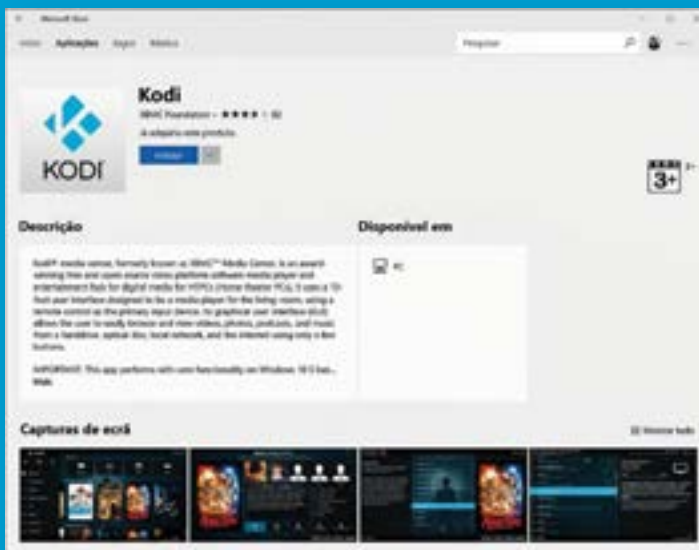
Microsoft Store

Início Aplicações Jogos Música

Pesquisar

KODI

Kodi

XBMC Foundation • ★★★★ 1 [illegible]

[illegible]

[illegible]

3+

Descrição

Kodi® media center, formerly known as XBMC™ Media Center, is an award-winning free and open source cross-platform software media player and entertainment hub for digital media for HTPCs (Home theater PCs). It uses a 10-foot user interface designed to be a media player for the living-room, using a remote control as the primary input device. Its graphical user interface (GUI) allows the user to easily browse and view videos, photos, podcasts, and music from a harddrive, optical disc, local network, and the internet using only a few buttons.

IMPORTANT: This app performs with core functionality on Windows 10 S but... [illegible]

Disponível em

PC

Capturas de ecrã

Mostrar tudo